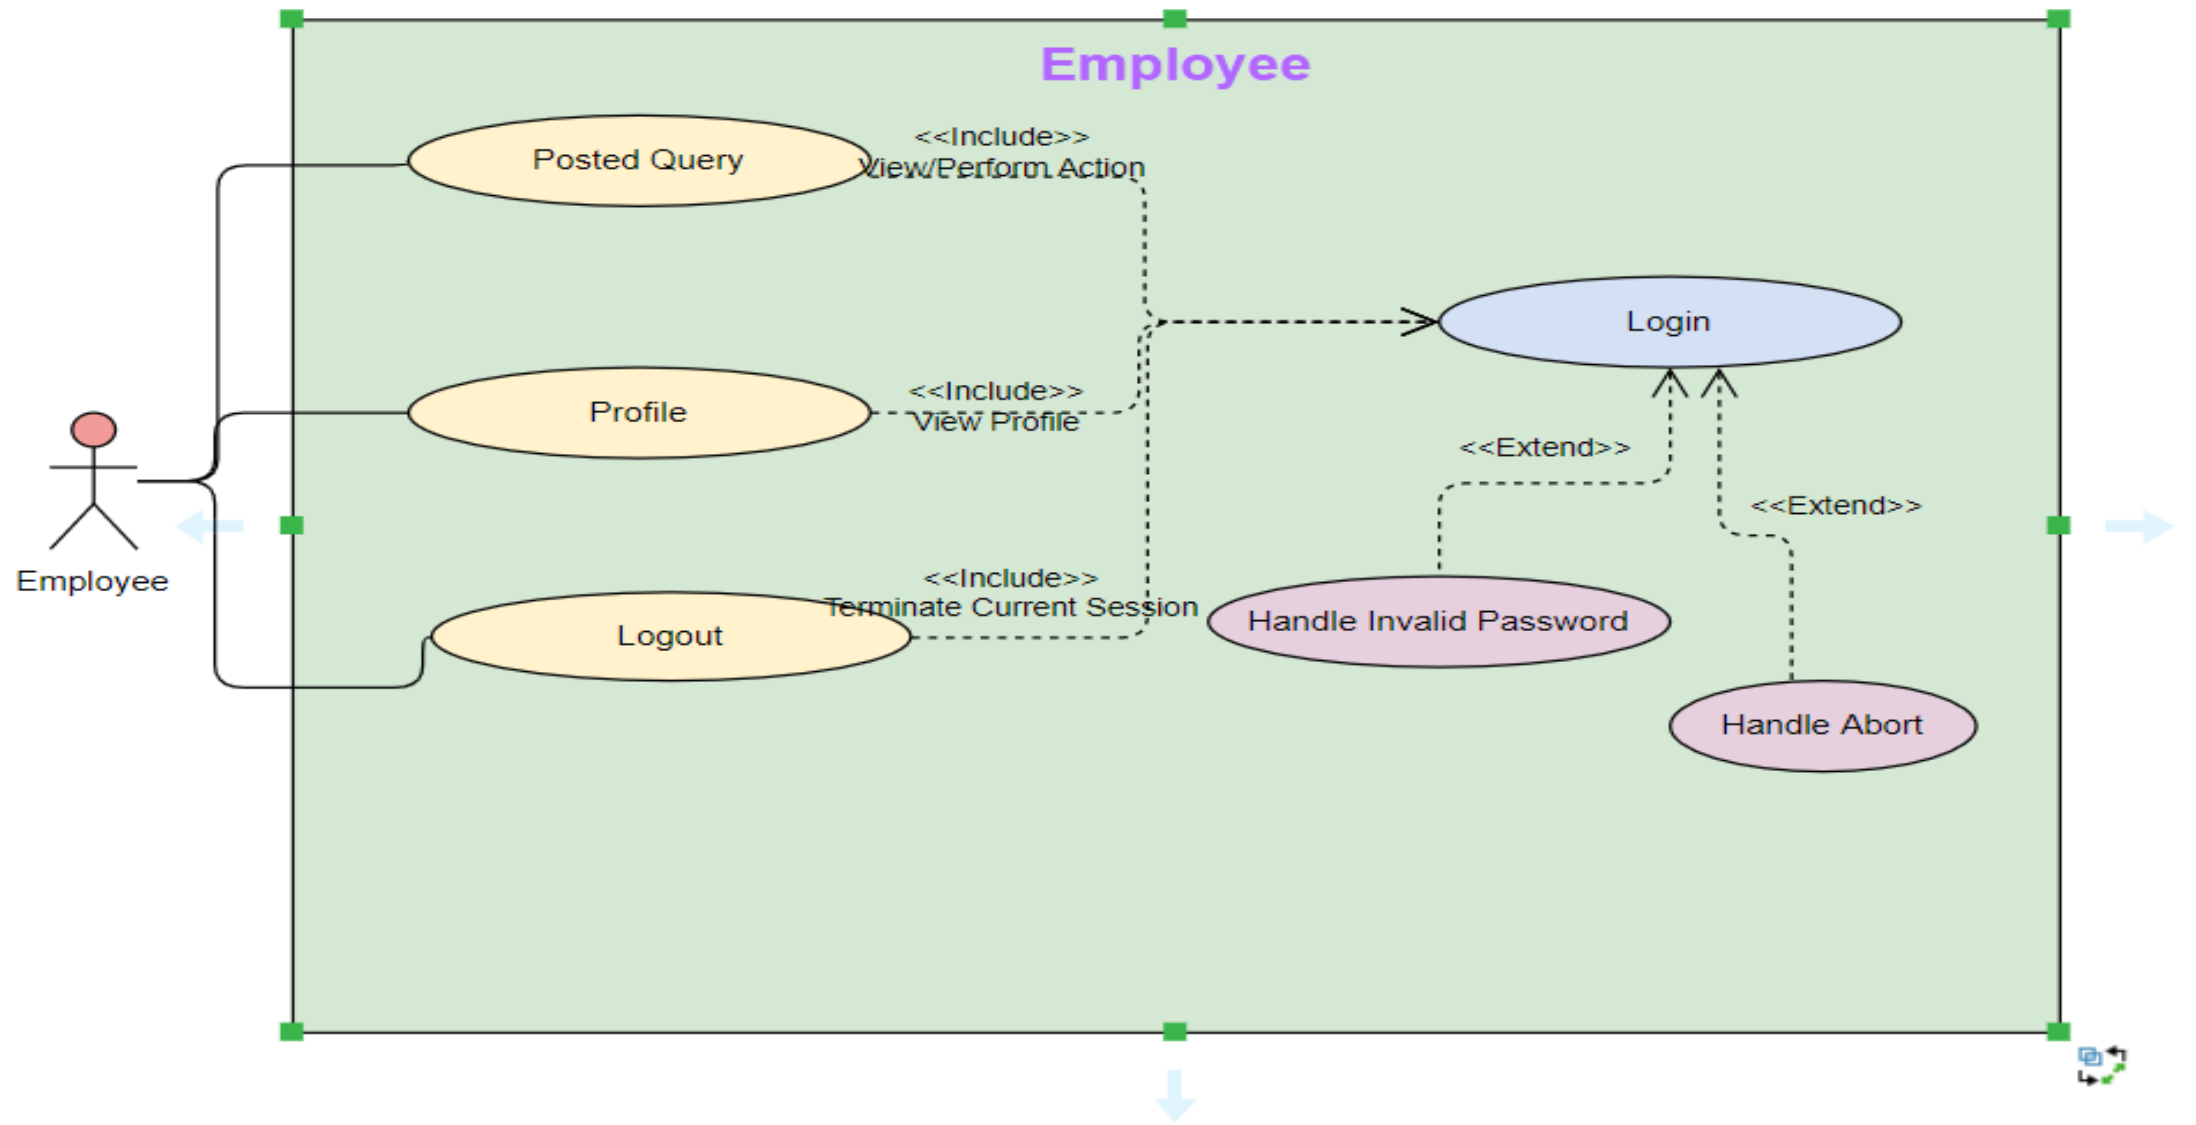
Employee

Posted Query

<<Include>>
View/Perform Action

Login

Profile

<<Include>>
View Profile

<<Extend>>

<<Extend>>

Employee

<<Include>>
Terminate Current Session

Logout

Handle Invalid Password

Handle Abort